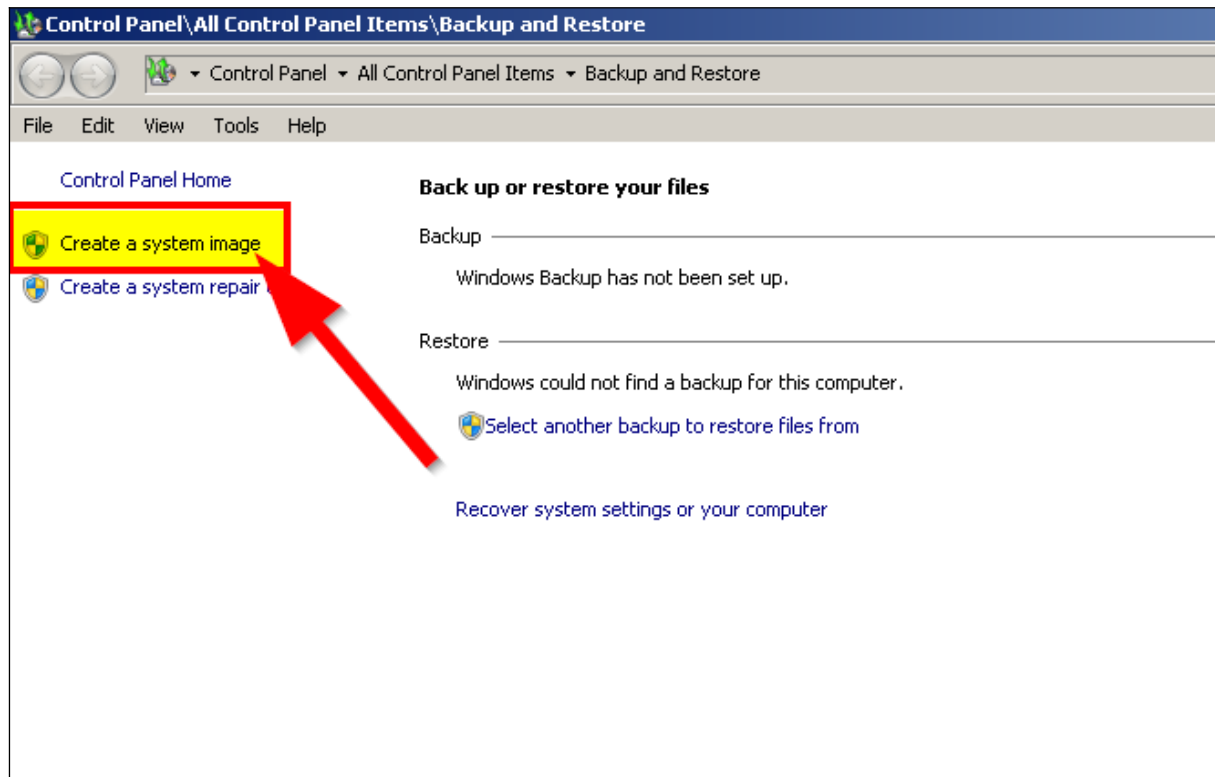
Control Panel\All Control Panel Items\Backup and Restore

Control Panel ▸ All Control Panel Items ▸ Backup and Restore

File Edit View Tools Help

Control Panel Home

Create a system image

Create a system repair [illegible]

Back up or restore your files

Backup

Windows Backup has not been set up.

Restore

Windows could not find a backup for this computer.

Select another backup to restore files from

Recover system settings or your computer